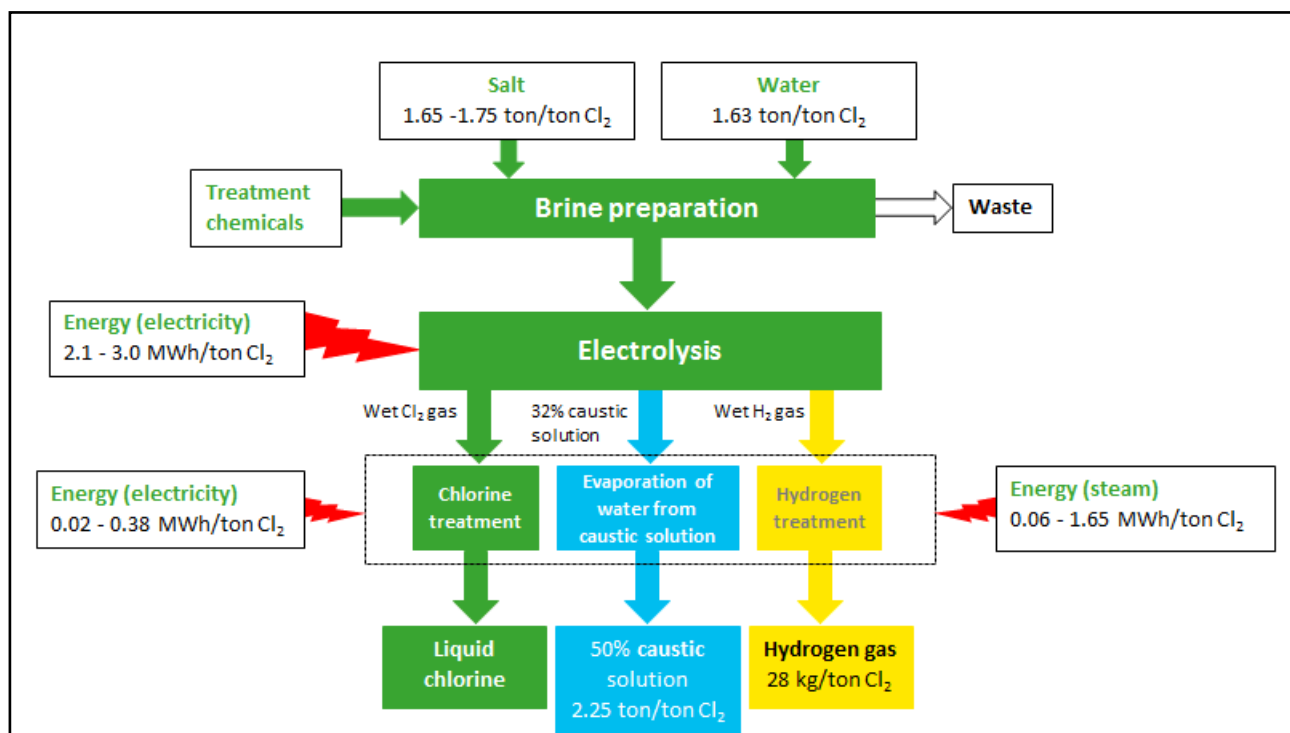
Salt
1.65 -1.75 ton/ton $Cl_2$

Water
1.63 ton/ton $Cl_2$

Treatment chemicals

Brine preparation

Waste

Energy (electricity)
2.1 - 3.0 MWh/ton $Cl_2$

Electrolysis

Wet $Cl_2$ gas

32% caustic solution

Wet $H_2$ gas

Energy (electricity)
0.02 - 0.38 MWh/ton $Cl_2$

Chlorine treatment

Evaporation of water from caustic solution

Hydrogen treatment

Energy (steam)
0.06 - 1.65 MWh/ton $Cl_2$

Liquid chlorine

50% caustic solution
2.25 ton/ton $Cl_2$

Hydrogen gas
28 kg/ton $Cl_2$